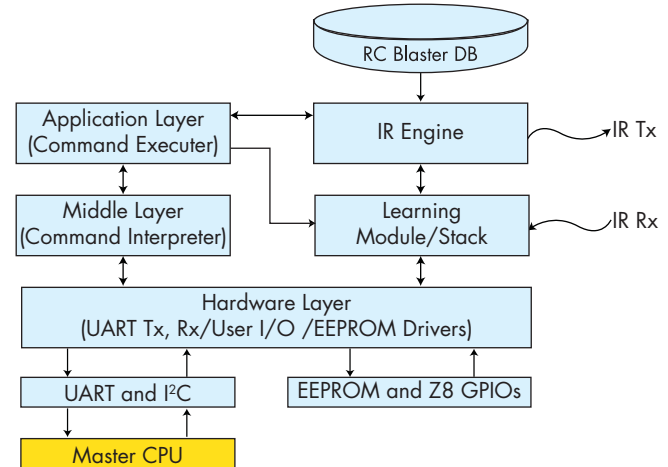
RC Blaster DB

Application Layer
(Command Executer)

IR Engine

IR Tx

Middle Layer
(Command Interpreter)

Learning
Module/Stack

IR Rx

Hardware Layer
(UART Tx, Rx/User I/O /EEPROM Drivers)

UART and I$^2$C

EEPROM and Z8 GPIOs

Master CPU